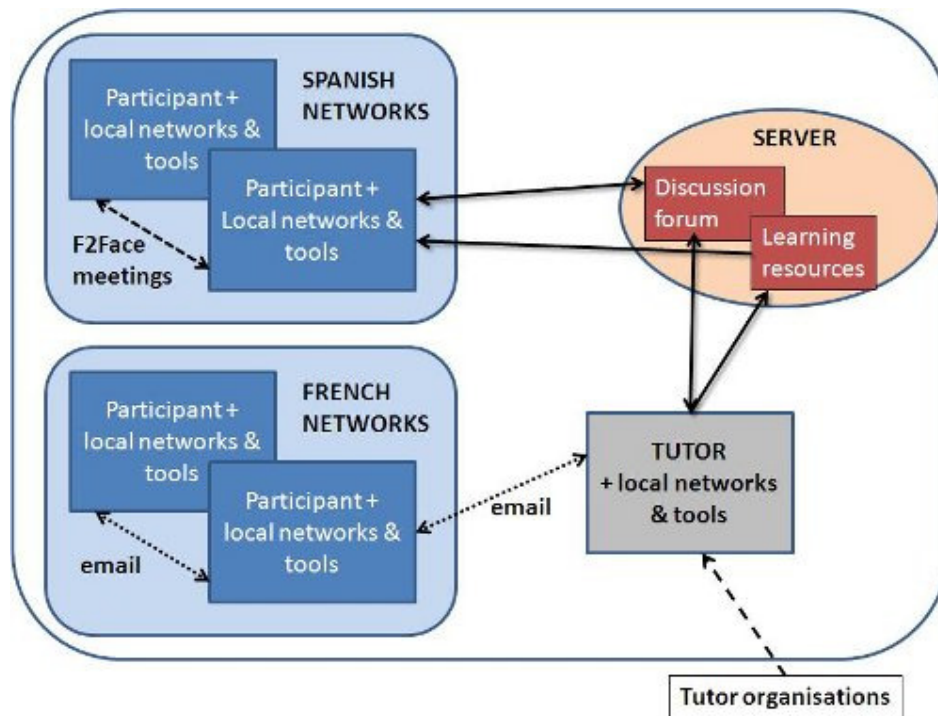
SPANISH NETWORKS

Participant + local networks & tools

Participant + Local networks & tools

F2Face meetings

SERVER

Discussion forum

Learning resources

FRENCH NETWORKS

Participant + local networks & tools

Participant + local networks & tools

email

email

TUTOR + local networks & tools

Tutor organisations